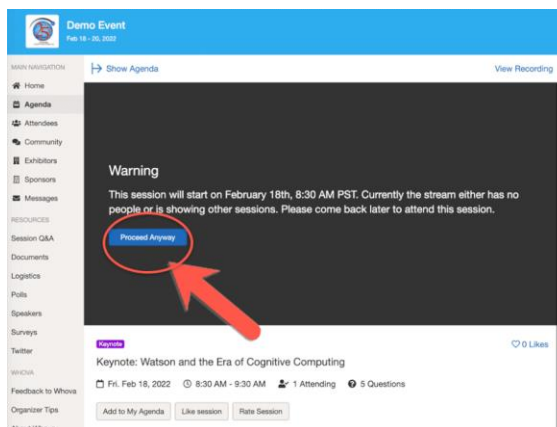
Demo Event
Feb 18 - 20, 2022

MAIN NAVIGATION
Home
Agenda
Attendees
Community
Exhibitors
Sponsors
Messages
RESOURCES
Session Q&A
Documents
Logistics
Polls
Speakers
Surveys
Twitter
WHOVA
Feedback to Whova
Organizer Tips
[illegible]

Show Agenda

View Recording

Warning

This session will start on February 18th, 8:30 AM PST. Currently the stream either has no people or is showing other sessions. Please come back later to attend this session.

Proceed Anyway

Keynote

0 Likes

Keynote: Watson and the Era of Cognitive Computing

Fri, Feb 18, 2022   8:30 AM - 9:30 AM   1 Attending   5 Questions

Add to My Agenda   Like session   Rate Session